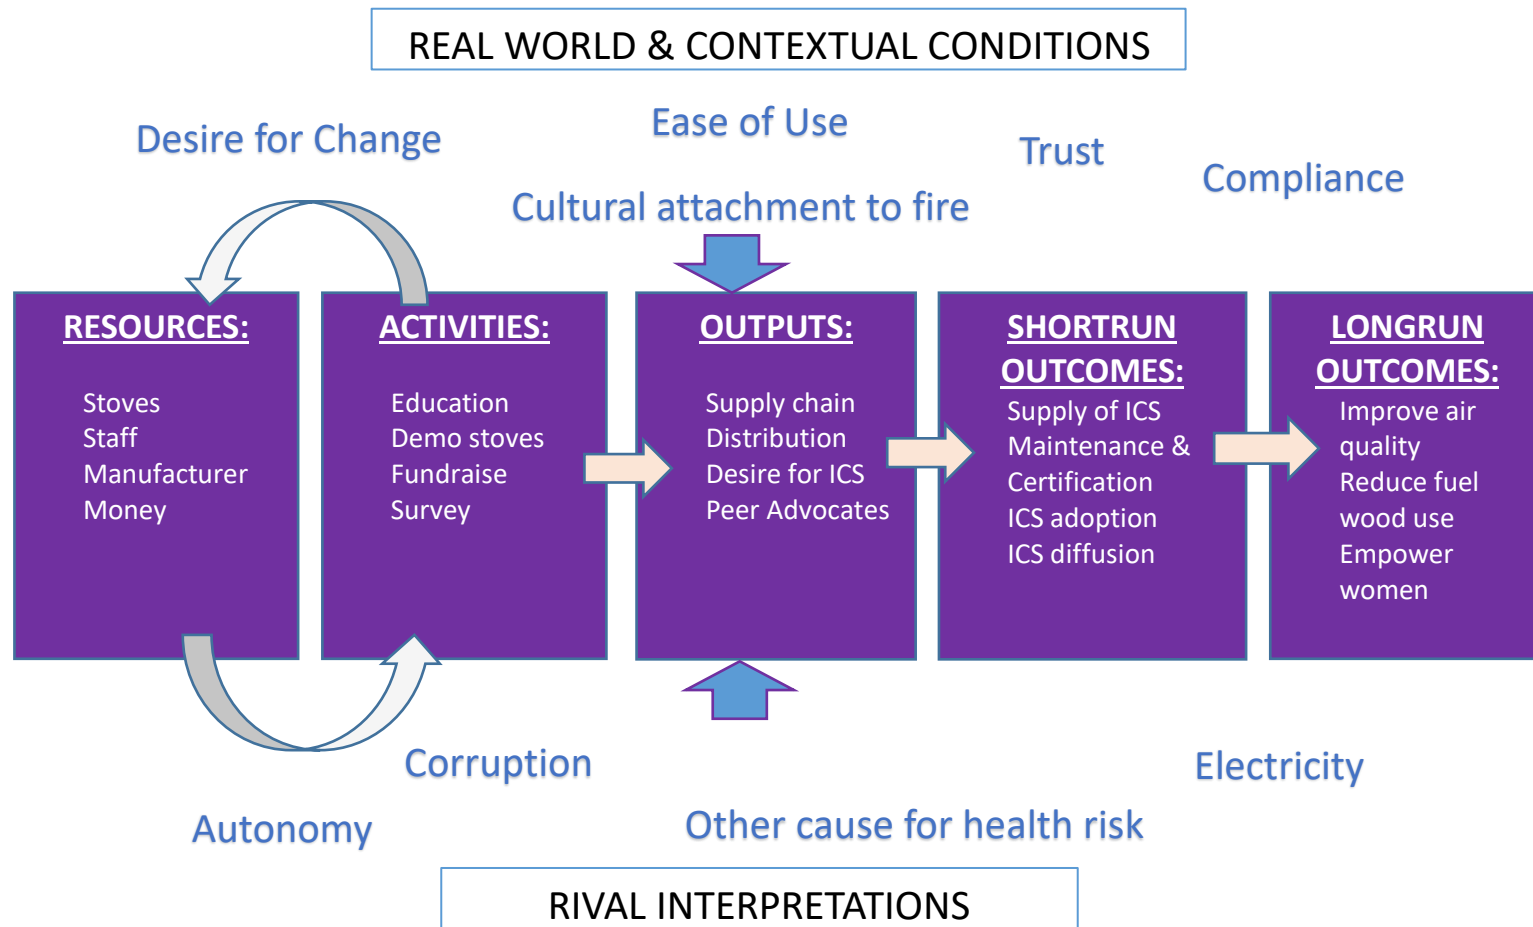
REAL WORLD & CONTEXTUAL CONDITIONS

Desire for Change

Ease of Use

Trust

Compliance

Cultural attachment to fire

RESOURCES:

Stoves
Staff
Manufacturer
Money

ACTIVITIES:

Education
Demo stoves
Fundraise
Survey

OUTPUTS:

Supply chain
Distribution
Desire for ICS
Peer Advocates

SHORTRUN OUTCOMES:

Supply of ICS
Maintenance & Certification
ICS adoption
ICS diffusion

LONGRUN OUTCOMES:

Improve air quality
Reduce fuel wood use
Empower women

Corruption

Electricity

Autonomy

Other cause for health risk

RIVAL INTERPRETATIONS